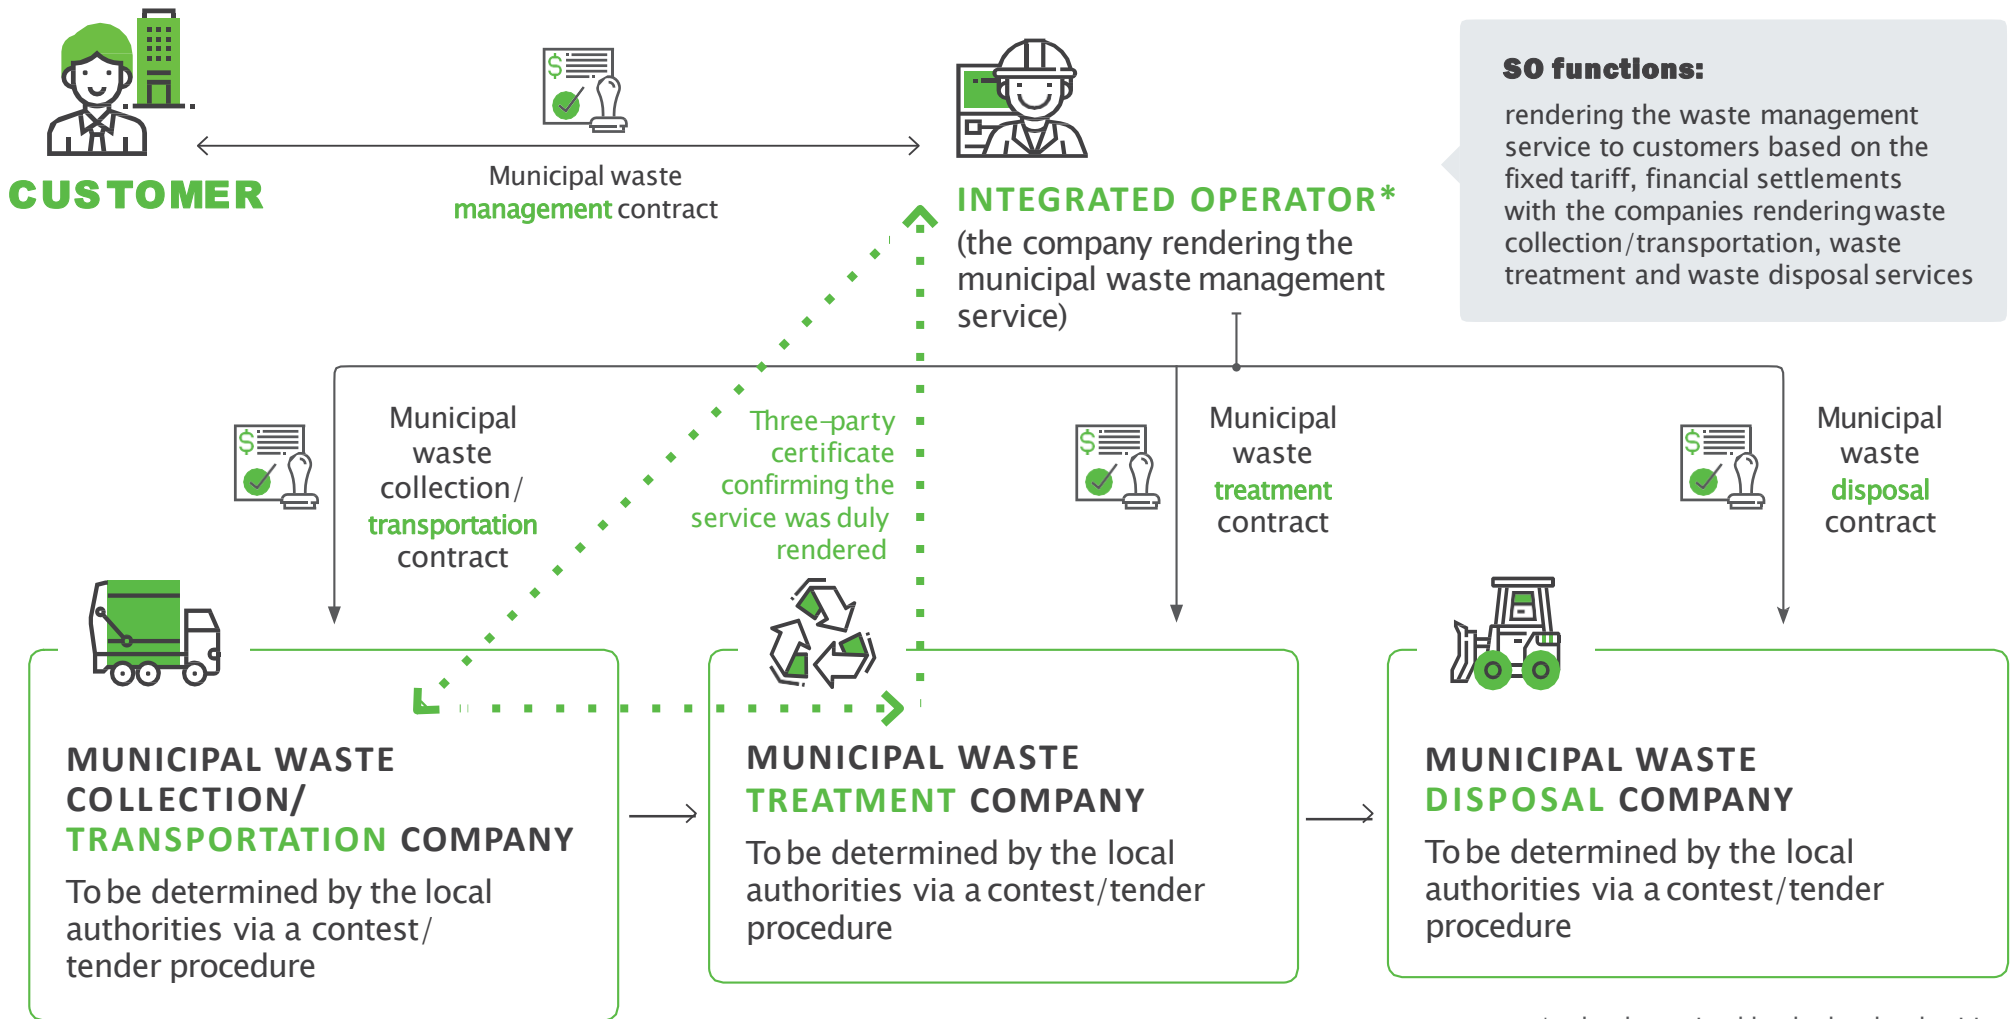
CUSTOMER

Municipal waste management contract

INTEGRATED OPERATOR*
(the company rendering the municipal waste management service)

SO functions:
rendering the waste management service to customers based on the fixed tariff, financial settlements with the companies rendering waste collection/transportation, waste treatment and waste disposal services

Municipal waste collection/ transportation contract

Three-party certificate confirming the service was duly rendered

Municipal waste treatment contract

Municipal waste disposal contract

MUNICIPAL WASTE COLLECTION/ TRANSPORTATION COMPANY
To be determined by the local authorities via a contest/ tender procedure

MUNICIPAL WASTE TREATMENT COMPANY
To be determined by the local authorities via a contest/tender procedure

MUNICIPAL WASTE DISPOSAL COMPANY
To be determined by the local authorities via a contest/tender procedure

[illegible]